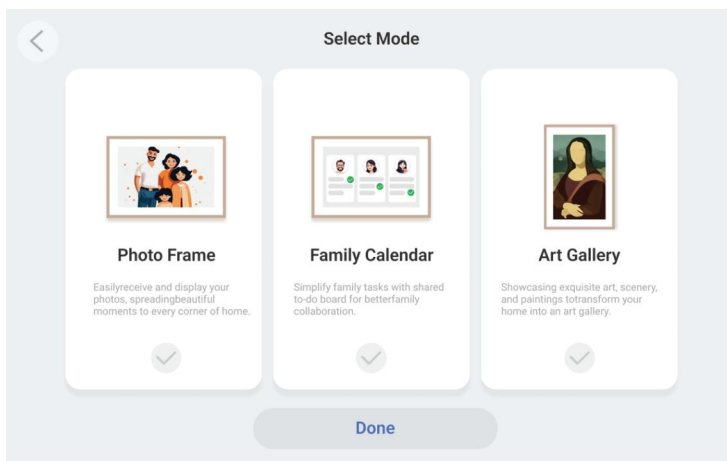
Select Mode

Photo Frame

Easilyreceive and display your photos, spreadingbeautiful moments to every corner of home.

Family Calendar

Simplify family tasks with shared to-do board for betterfamily collaboration.

Art Gallery

Showcasing exquisite art, scenery, and paintings totransform your home into an art gallery.

Done